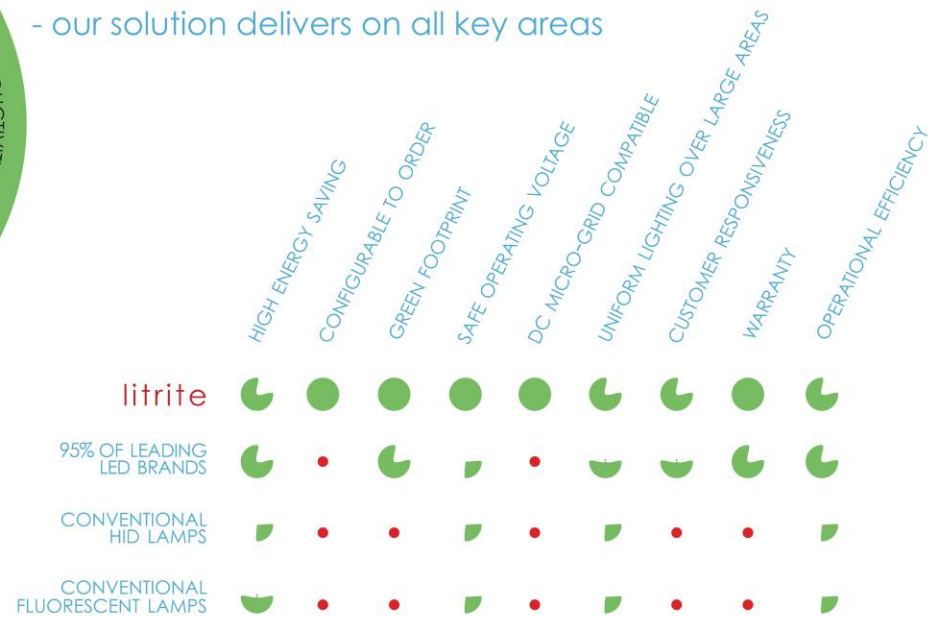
- our solution delivers on all key areas

| | HIGH ENERGY SAVING | CONFIGURABLE TO ORDER | GREEN FOOTPRINT | SAFE OPERATING VOLTAGE | DC MICRO-GRID COMPATIBLE | UNIFORM LIGHTING OVER LARGE AREAS | CUSTOMER RESPONSIVENESS | WARRANTY | OPERATIONAL EFFICIENCY |
|---|---|---|---|---|---|---|---|---|---|
| litrite | | | | | | | | | |
| 95% OF LEADING LED BRANDS | | | | | | | | | |
| CONVENTIONAL HID LAMPS | | | | | | | | | |
| CONVENTIONAL FLUORESCENT LAMPS | | | | | | | | | |